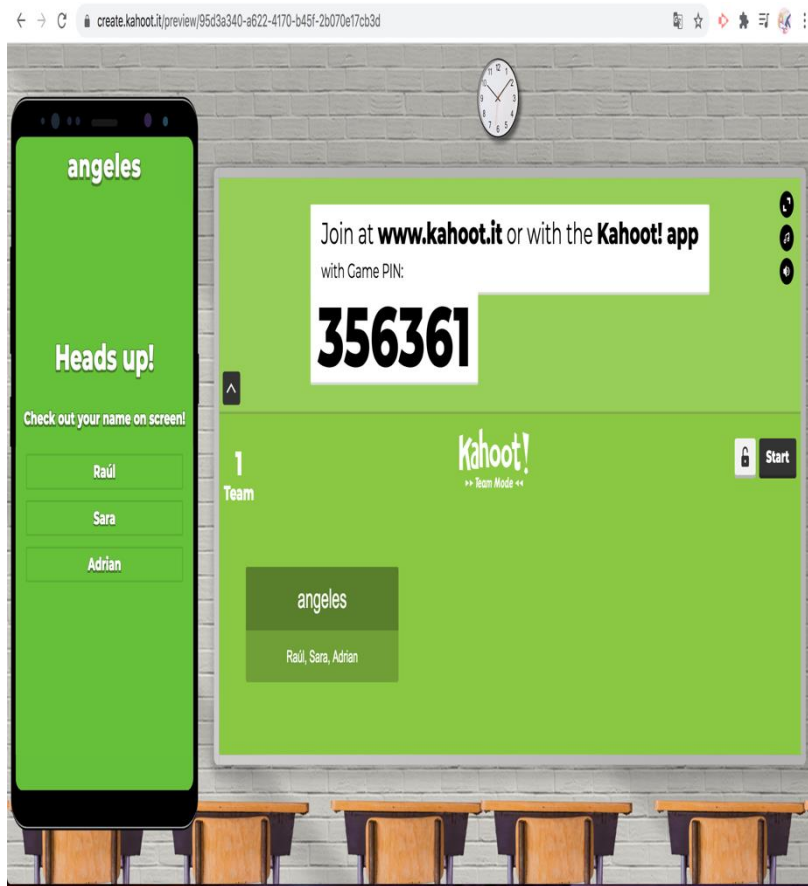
create.kahoot.it/preview/95d3a340-a622-4170-b45f-2b070e17cb3d

angeles

Heads up!

Check out your name on screen!

Raúl

Sara

Adrian

Join at **www.kahoot.it** or with the **Kahoot! app** with Game PIN:

356361

1
Team

Kahoot!
▸▸ Team Mode ◂◂

Start

angeles

Raúl, Sara, Adrian